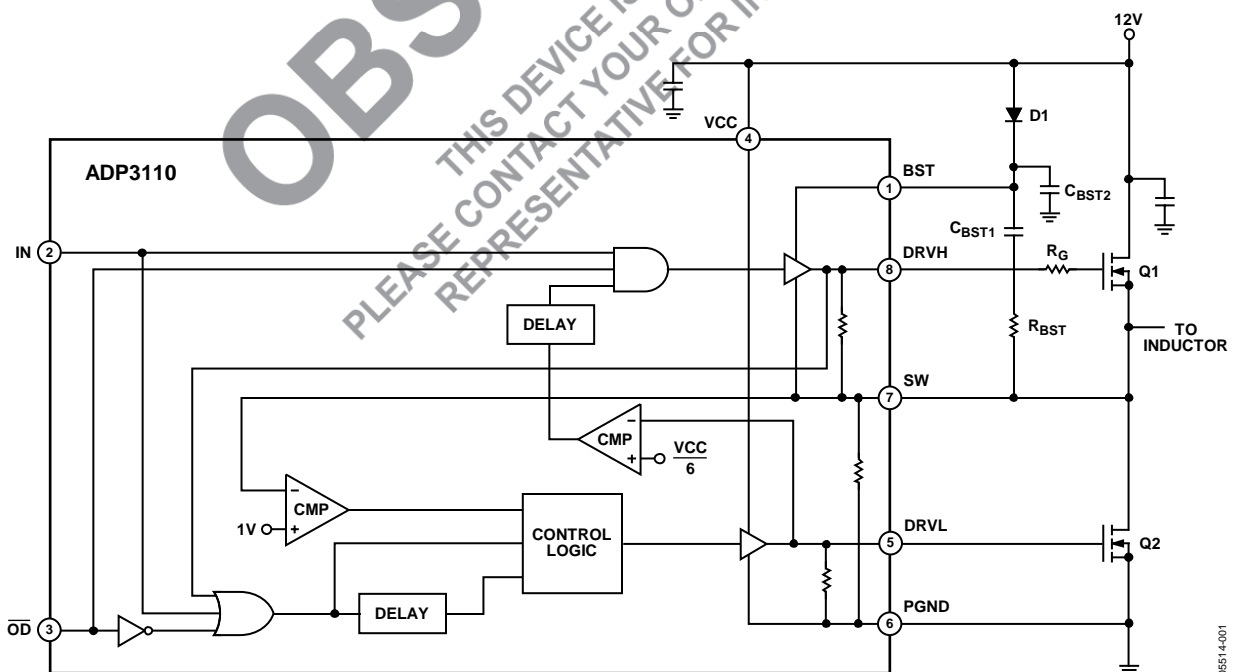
OBS
THIS DEVICE IS
PLEASE CONTACT YOUR
REPRESENTATIVE FOR I

12V
VCC
4
D1
ADP3110
1
BST
$C_{BST2}$
$C_{BST1}$
IN 2
8
DRVH
$R_G$
Q1
DELAY
$R_{BST}$
TO INDUCTOR
7
SW
CMP
–
+
$\frac{VCC}{6}$
–
CMP
+
1V
CONTROL LOGIC
5
DRVL
Q2
$\overline{OD}$ 3
DELAY
6
PGND
05514-001